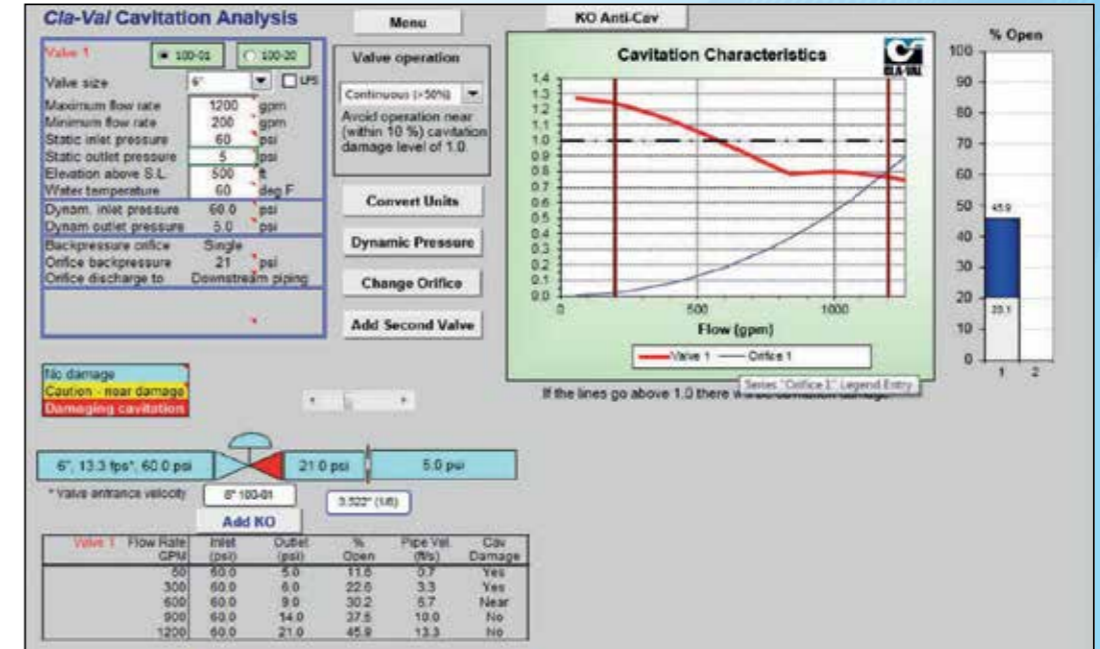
Cla-Val Cavitation Analysis

Menu

KO Anti-Cav

Valve 1 100-01 100-20

Valve size 6" LFS

Maximum flow rate 1200 gpm
Minimum flow rate 200 gpm
Static inlet pressure 60 psi
Static outlet pressure 5 psi
Elevation above S.L. 500 ft
Water temperature 60 deg F
Dynam. inlet pressure 60.0 psi
Dynam outlet pressure 5.0 psi
Backpressure orifice Single
Orifice backpressure 21 psi
Orifice discharge to Downstream piping

Valve operation

Continuous (>50%)

Avoid operation near (within 10 %) cavitation damage level of 1.0.

Convert Units

Dynamic Pressure

Change Orifice

Add Second Valve

Cavitation Characteristics

1.4
1.3
1.2
1.1
1.0
0.9
0.8
0.7
0.6
0.5
0.4
0.3
0.2
0.1
0.0

0 500 1000

Flow (gpm)

Valve 1 Orifice 1

Series "Orifice 1" Legend Entry

If the lines go above 1.0 there w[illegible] damage.

% Open

100
90
80
70
60
50
40
30
20
10
0

45.9
20.1

1 2

No damage
Caution - near damage
Damaging cavitation

6", 13.3 fps*, 60.0 psi

21.0 psi

5.0 psi

* Valve entrance velocity

6" 100-01

3.522" (1/6)

Add KO

| Valve 1 Flow Rate GPM | Inlet (psi) | Outlet (psi) | % Open | Pipe Vel. (ft/s) | Cav Damage |
|---|---|---|---|---|---|
| 50 | 60.0 | 5.0 | 11.6 | 0.7 | Yes |
| 300 | 60.0 | 6.0 | 22.0 | 3.3 | Yes |
| 600 | 60.0 | 9.0 | 30.2 | 6.7 | Near |
| 900 | 60.0 | 14.0 | 37.5 | 10.0 | No |
| 1200 | 60.0 | 21.0 | 45.9 | 13.3 | No |